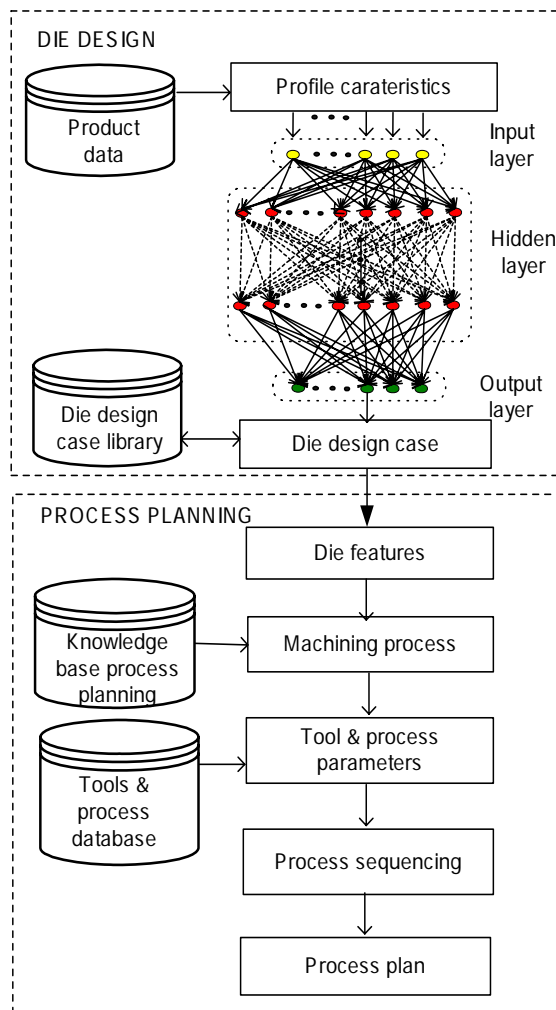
DIE DESIGN

Product data

Profile carateristics

Input layer

Hidden layer

Output layer

Die design case library

Die design case

PROCESS PLANNING

Die features

Knowledge base process planning

Machining process

Tools & process database

Tool & process parameters

Process sequencing

Process plan